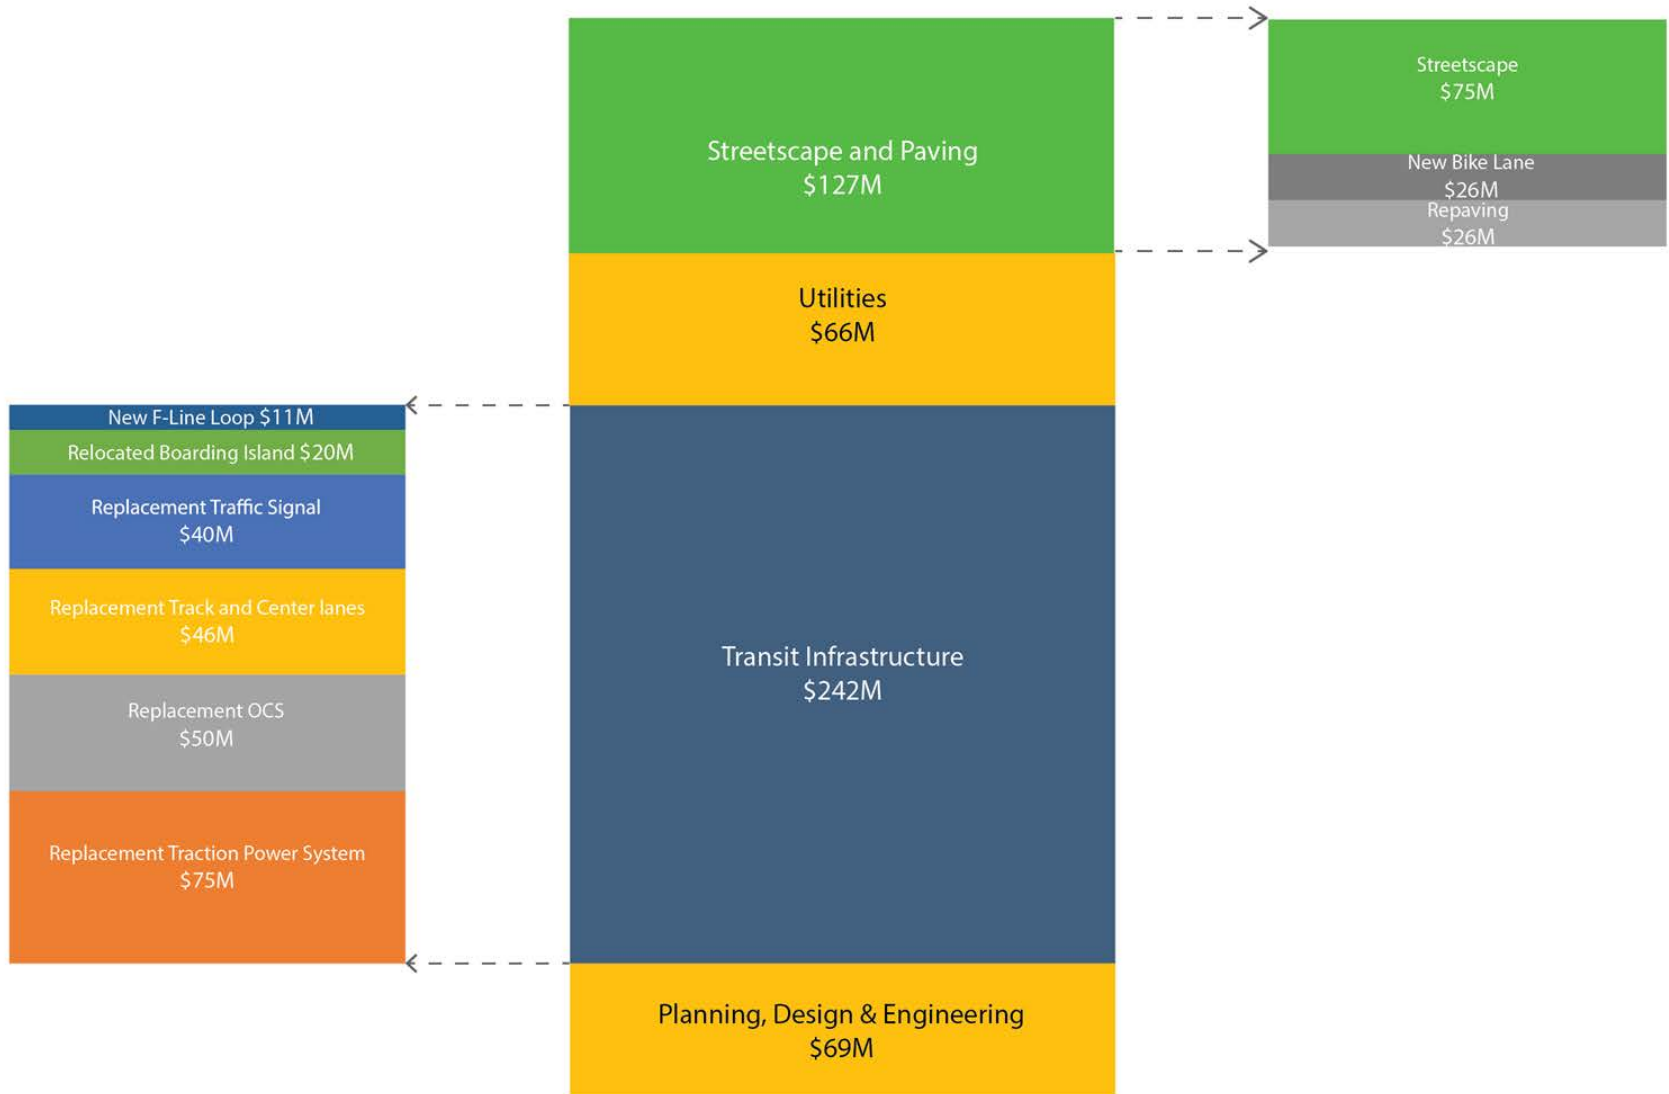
Streetscape and Paving
$127M

Streetscape
$75M

New Bike Lane
$26M

Repaving
$26M

Utilities
$66M

New F-Line Loop $11M

Relocated Boarding Island $20M

Replacement Traffic Signal
$40M

Replacement Track and Center lanes
$46M

Replacement OCS
$50M

Replacement Traction Power System
$75M

Transit Infrastructure
$242M

Planning, Design & Engineering
$69M